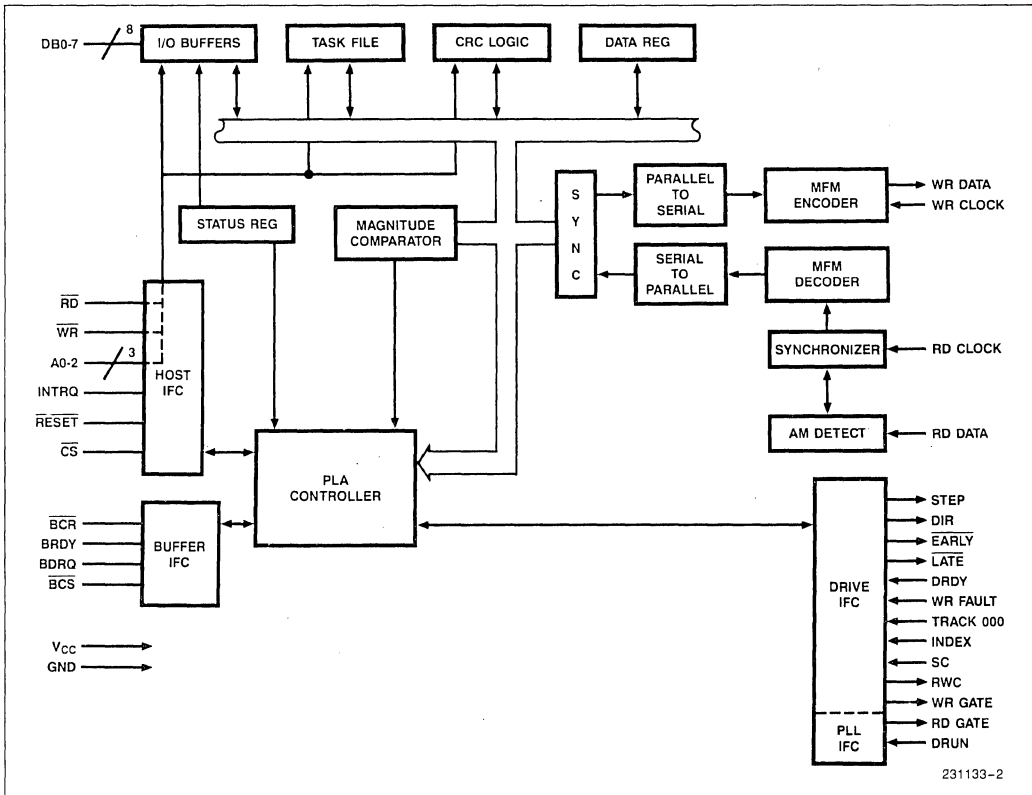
DB0-7
8
I/O BUFFERS
TASK FILE
CRC LOGIC
DATA REG

S
Y
N
C

PARALLEL TO SERIAL
MFM ENCODER
WR DATA
WR CLOCK

STATUS REG
MAGNITUDE COMPARATOR

SERIAL TO PARALLEL
MFM DECODER

$\overline{RD}$
$\overline{WR}$
A0-2
3
INTRQ
$\overline{RESET}$
$\overline{CS}$
HOST IFC

SYNCHRONIZER
RD CLOCK

AM DETECT
RD DATA

PLA CONTROLLER

$\overline{BCR}$
BRDY
BDRQ
$\overline{BCS}$
BUFFER IFC

$V_{CC}$
GND

DRIVE IFC
STEP
DIR
$\overline{EARLY}$
$\overline{LATE}$
DRDY
WR FAULT
TRACK 000
INDEX
SC
RWC
WR GATE
PLL IFC
RD GATE
DRUN

231133-2